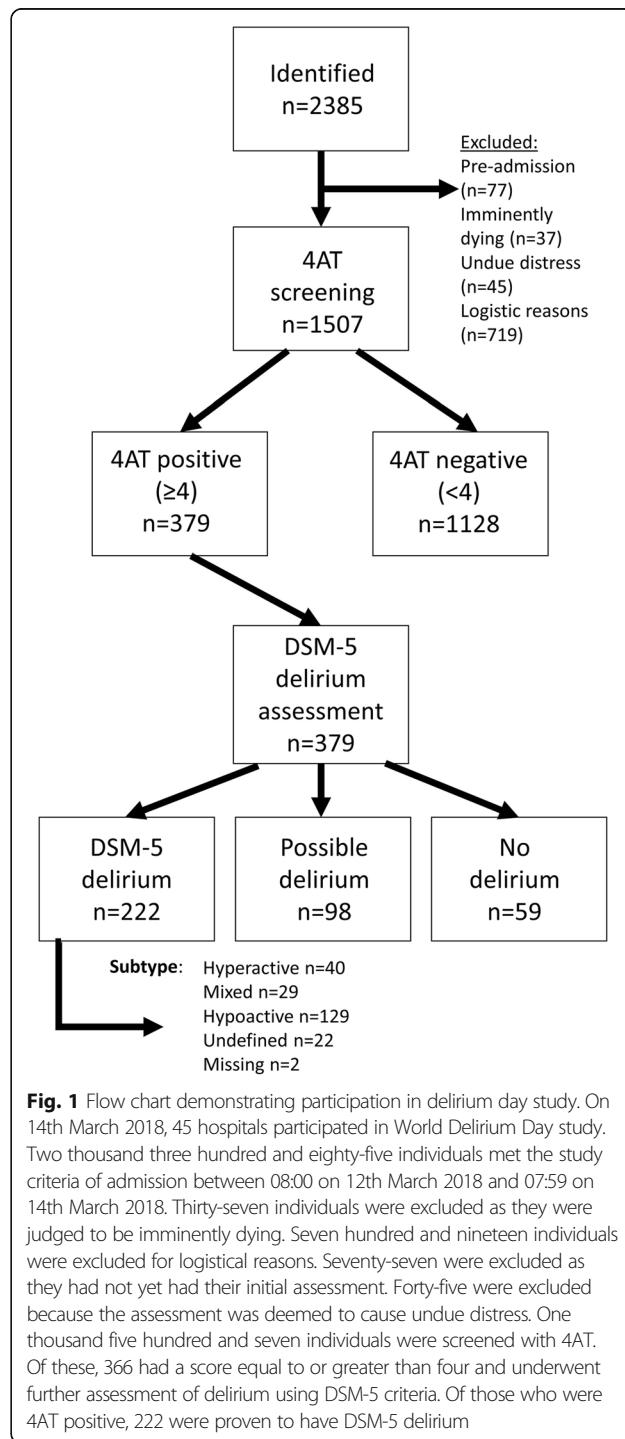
Identified
n=2385

Excluded:
Pre-admission (n=77)
Imminently dying (n=37)
Undue distress (n=45)
Logistic reasons (n=719)

4AT screening
n=1507

4AT positive (≥4)
n=379

4AT negative (<4)
n=1128

DSM-5 delirium assessment
n=379

DSM-5 delirium
n=222

Possible delirium
n=98

No delirium
n=59

Subtype: Hyperactive n=40
Mixed n=29
Hypoactive n=129
Undefined n=22
Missing n=2

**Fig. 1** Flow chart demonstrating participation in delirium day study. On 14th March 2018, 45 hospitals participated in World Delirium Day study. Two thousand three hundred and eighty-five individuals met the study criteria of admission between 08:00 on 12th March 2018 and 07:59 on 14th March 2018. Thirty-seven individuals were excluded as they were judged to be imminently dying. Seven hundred and nineteen individuals were excluded for logistical reasons. Seventy-seven were excluded as they had not yet had their initial assessment. Forty-five were excluded because the assessment was deemed to cause undue distress. One thousand five hundred and seven individuals were screened with 4AT. Of these, 366 had a score equal to or greater than four and underwent further assessment of delirium using DSM-5 criteria. Of those who were 4AT positive, 222 were proven to have DSM-5 delirium